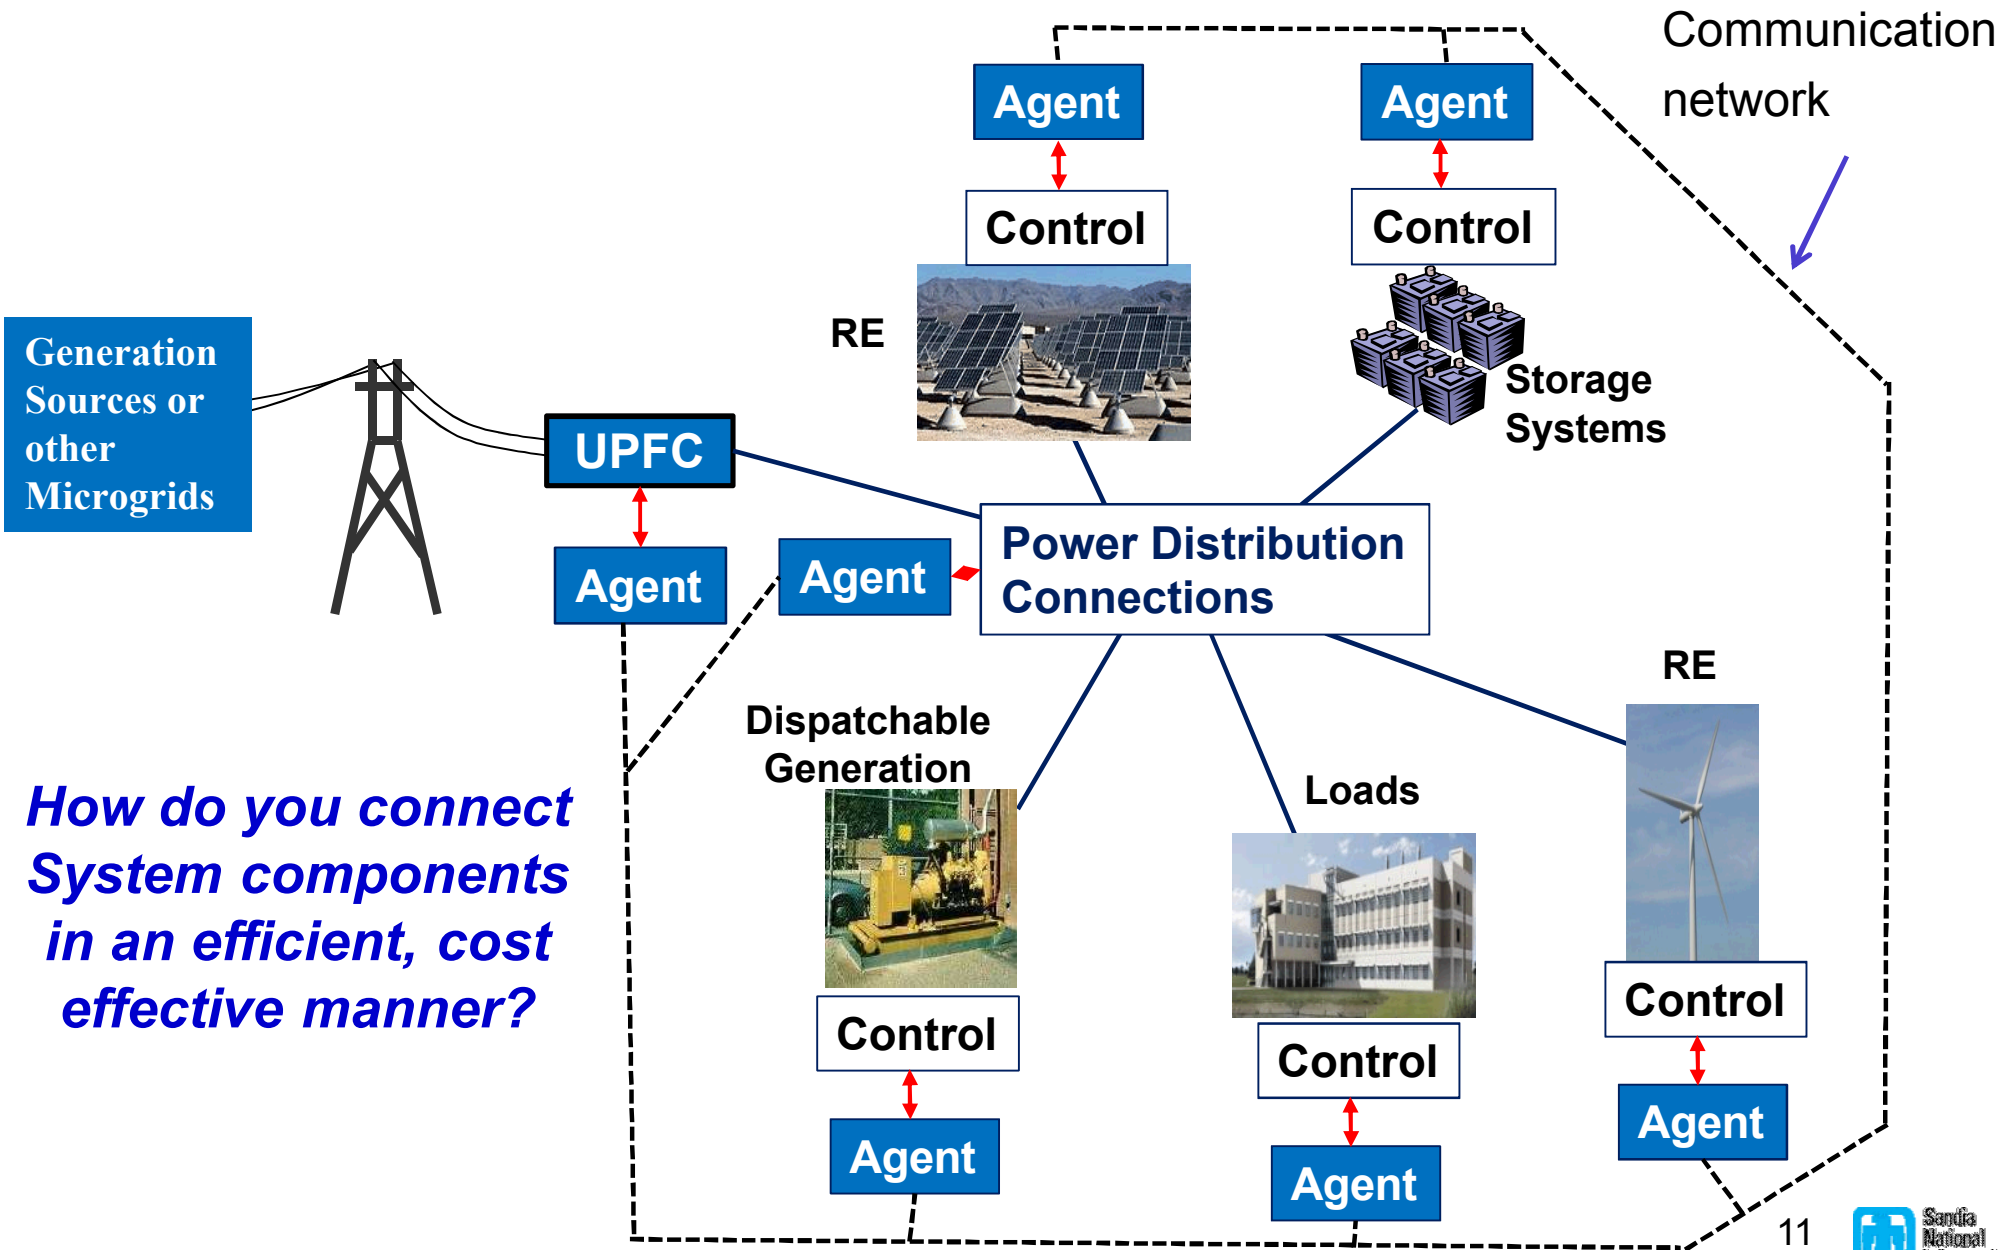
Communication network

Agent

Agent

Control

Control

RE

Storage Systems

Generation Sources or other Microgrids

UPFC

Agent

Agent

Power Distribution Connections

RE

Dispatchable Generation

Loads

How do you connect System components in an efficient, cost effective manner?

Control

Control

Control

Agent

Agent

Agent

11

Sandia National